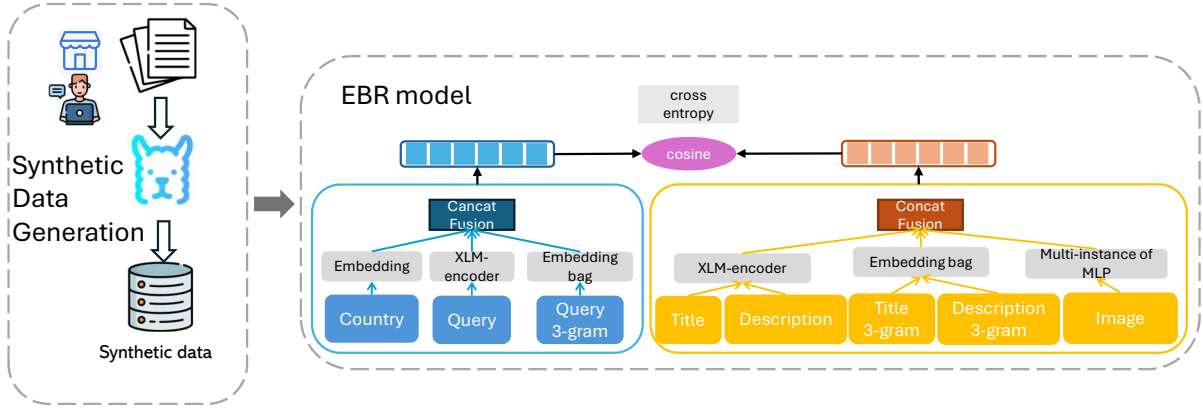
Synthetic Data Generation

Synthetic data

EBR model

cross entropy

cosine

Cancat Fusion

Embedding

XLM-encoder

Embedding bag

Country

Query

Query 3-gram

Concat Fusion

XLM-encoder

Embedding bag

Multi-instance of MLP

Title

Description

Title 3-gram

Description 3-gram

Image